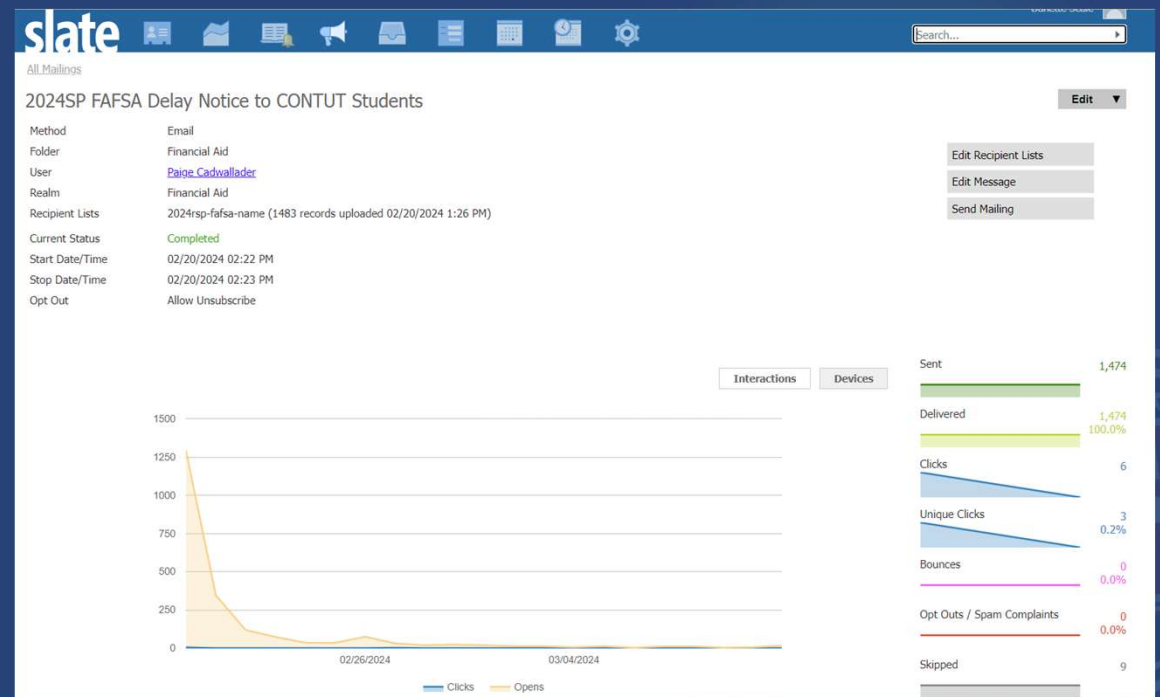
slate

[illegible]

Search...

All Mailings

2024SP FAFSA Delay Notice to CONTUT Students

Edit ▼

| | |
|---|---|
| Method | Email |
| Folder | Financial Aid |
| User | Paige Cadwallader |
| Realm | Financial Aid |
| Recipient Lists | 2024rsp-fafsa-name (1483 records uploaded 02/20/2024 1:26 PM) |
| Current Status | Completed |
| Start Date/Time | 02/20/2024 02:22 PM |
| Stop Date/Time | 02/20/2024 02:23 PM |
| Opt Out | Allow Unsubscribe |

Edit Recipient Lists
Edit Message
Send Mailing

Interactions
Devices

1500
1250
1000
750
500
250
0
02/26/2024
03/04/2024
Clicks
Opens

Sent 1,474
Delivered 1,474 100.0%
Clicks 6
Unique Clicks 3 0.2%
Bounces 0 0.0%
Opt Outs / Spam Complaints 0 0.0%
Skipped 9